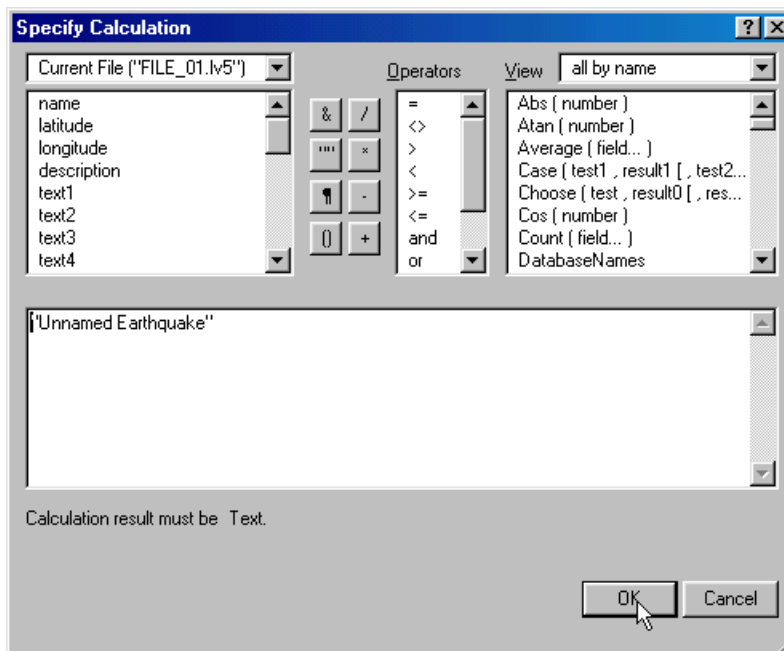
Specify Calculation

?

X

Current File ("FILE_01.lv5")

Operators

View

all by name

name
latitude
longitude
description
text1
text2
text3
text4

&

/

""

*

¶

-

()

+

=
<>
>
<
>=
<=
and
or

Abs ( number )
Atan ( number )
Average ( field... )
Case ( test1 , result1 [ , test2...
Choose ( test , result0 [ , res...
Cos ( number )
Count ( field... )
DatabaseNames

"Unnamed Earthquake"

Calculation result must be Text.

OK

Cancel